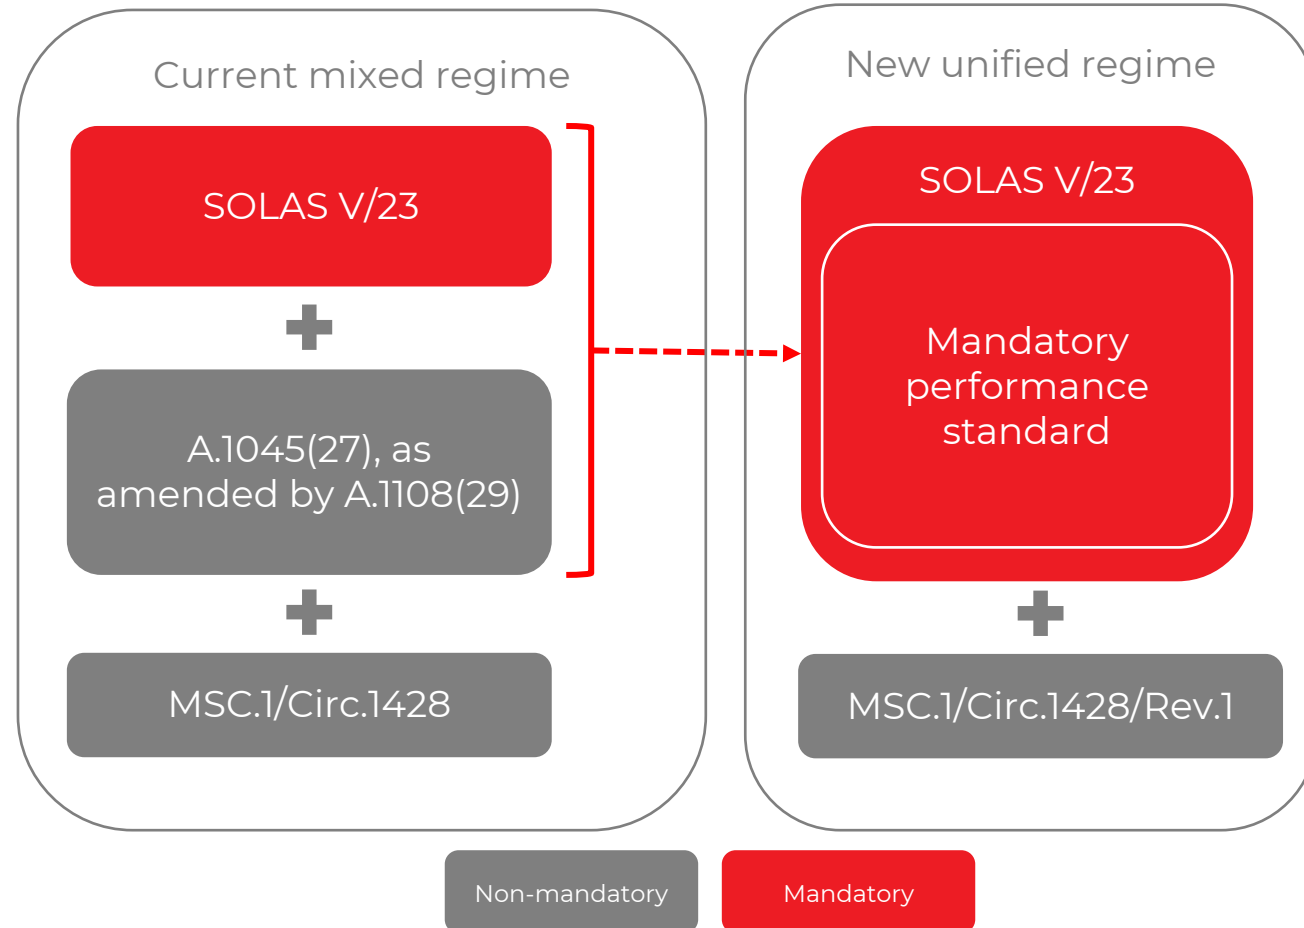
Current mixed regime

SOLAS V/23

A.1045(27), as amended by A.1108(29)

MSC.1/Circ.1428

New unified regime

SOLAS V/23

Mandatory performance standard

MSC.1/Circ.1428/Rev.1

Non-mandatory

Mandatory